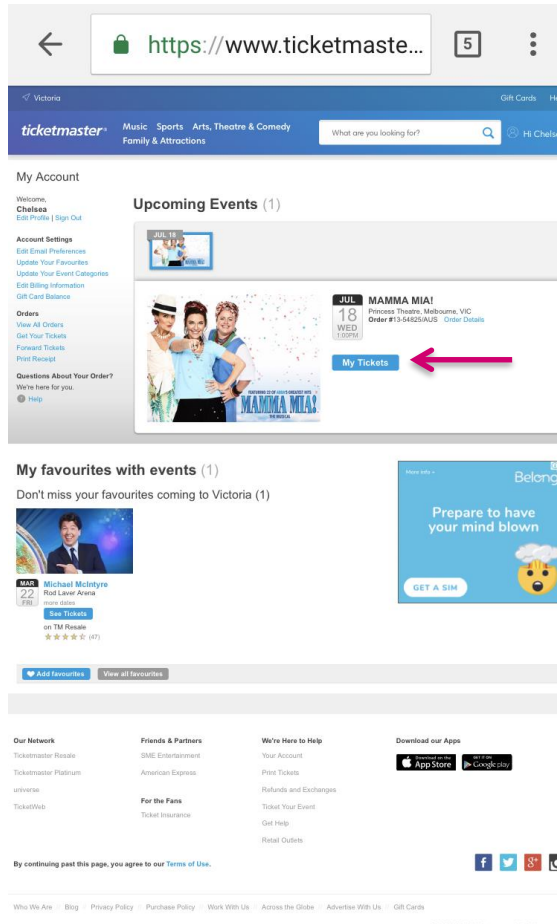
https://www.ticketmaste...

5

Victoria

Gift Cards He

ticketmaster

Music Sports Arts, Theatre & Comedy Family & Attractions

What are you looking for?

Hi Chelse

My Account

Welcome, Chelsea
Edit Profile | Sign Out

Account Settings
Edit Email Preferences
Update Your Favourites
Update Your Event Categories
Edit Billing Information
Gift Card Balance

Orders
View All Orders
Get Your Tickets
Forward Tickets
Print Receipt

Questions About Your Order?
We're here for you.
Help

Upcoming Events (1)

JUL 18

JUL
18
WED
1:00PM

MAMMA MIA!
Princess Theatre, Melbourne, VIC
Order #13-54825/AUS Order Details

My Tickets

MAMMA MIA!

My favourites with events (1)

Don't miss your favourites coming to Victoria (1)

MAR
22
FRI

Michael McIntyre
Rod Laver Arena
more dates
See Tickets
on TM Resale
(47)

More info

Belong

Prepare to have your mind blown

GET A SIM

Add favourites

View all favourites

Our Network
Ticketmaster Resale
Ticketmaster Platinum
universe
TicketWeb

Friends & Partners
SME Entertainment
American Express

For the Fans
Ticket Insurance

We're Here to Help
Your Account
Print Tickets
Refunds and Exchanges
Ticket Your Event
Get Help
Retail Outlets

Download our Apps
Download on the App Store
GET IT ON Google play

By continuing past this page, you agree to our Terms of Use.

Who We Are | Blog | Privacy Policy | Purchase Policy | Work With Us | Across the Globe | Advertise With Us | Gift Cards